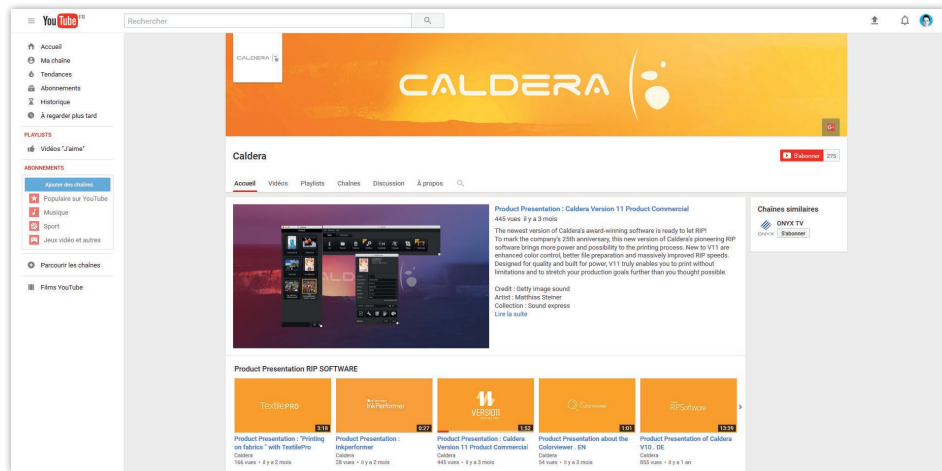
YouTube FR

Rechercher

Accueil
Ma chaîne
Tendances
Abonnements
Historique
À regarder plus tard

PLAYLISTS
Vidéos "J'aime"

ABONNEMENTS
Ajouter des chaînes
Populaire sur YouTube
Musique
Sport
Jeux vidéo et autres

Parcourir les chaînes

Films YouTube

CALDERA

CALDERA

G+

Caldera

S'abonner 275

Accueil Vidéos Playlists Chaînes Discussion À propos

Product Presentation : Caldera Version 11 Product Commercial
445 vues il y a 3 mois
The newest version of Caldera's award-winning software is ready to let RIP!
To mark the company's 25th anniversary, this new version of Caldera's pioneering RIP software brings more power and possibility to the printing process. New to V11 are enhanced color control, better file preparation and massively improved RIP speeds. Designed for quality and built for power, V11 truly enables you to print without limitations and to stretch your production goals further than you thought possible.

Credit : Getty image sound
Artist : Matthias Steiner
Collection : Sound express
Lire la suite

Chaînes similaires
ONYX TV
S'abonner

Product Presentation RIP SOFTWARE

TextilePRO 3:18
Product Presentation : "Printing on fabrics " with TextilePro
Caldera
166 vues • il y a 2 mois

InkPerformer 0:27
Product Presentation : Inkperformer
Caldera
28 vues • il y a 2 mois

VERSION 11 1:52
Product Presentation : Caldera Version 11 Product Commercial
Caldera
445 vues • il y a 3 mois

Colorviewer 1:01
Product Presentation about the Colorviewer . EN
Caldera
54 vues • il y a 3 mois

RIPSoftware 13:39
Product Presentation of Caldera V10 . DE
Caldera
855 vues • il y a 1 an